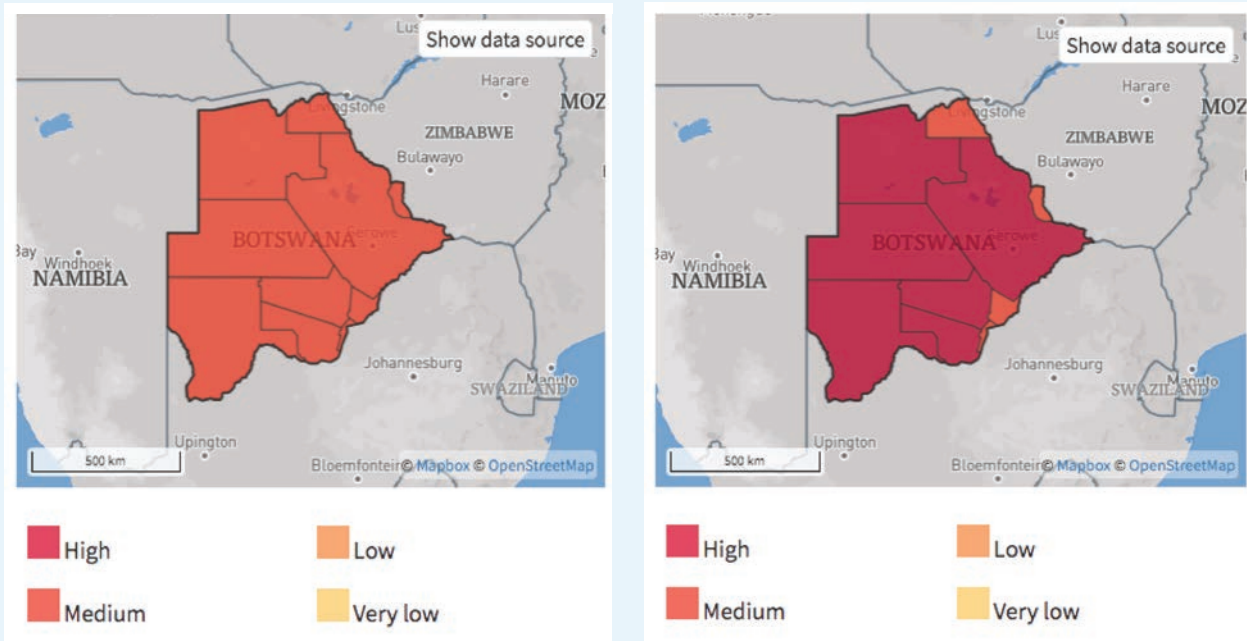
Lus
Show data source
Harare
MOZ
Livingstone
ZIMBABWE
Bulawayo
Bay
Windhoek
NAMIBIA
BOTSWANA
Serowe
Johannesburg
Maputo
SWAZILAND
Upington
500 km
Bloemfontein © Mapbox © OpenStreetMap

High
Low
Medium
Very low

Lus
Show data source
Harare
MOZ
Livingstone
ZIMBABWE
Bulawayo
Bay
Windhoek
NAMIBIA
BOTSWANA
Serowe
Johannesburg
Maputo
SWAZILAND
Upington
500 km
Bloemfontein © Mapbox © OpenStreetMap

High
Low
Medium
Very low